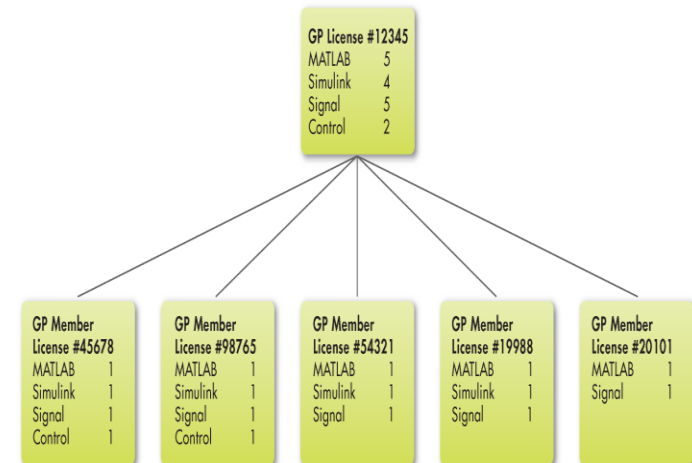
GP License #12345
MATLAB 5
Simulink 4
Signal 5
Control 2

GP Member License #45678
MATLAB 1
Simulink 1
Signal 1
Control 1

GP Member License #98765
MATLAB 1
Simulink 1
Signal 1
Control 1

GP Member License #54321
MATLAB 1
Simulink 1
Signal 1

GP Member License #19988
MATLAB 1
Simulink 1
Signal 1

GP Member License #20101
MATLAB 1
Signal 1